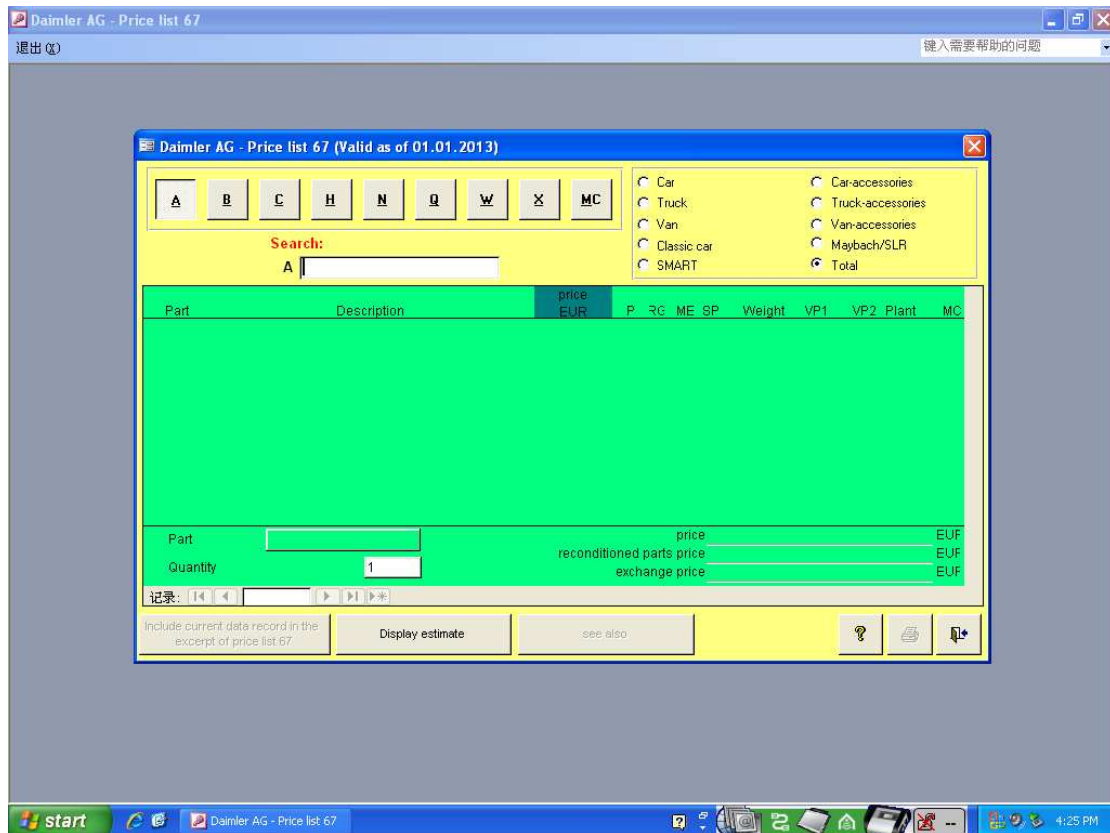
Daimler AG - Price list 67

退出(X)

键入需要帮助的问题

Daimler AG - Price list 67 (Valid as of 01.01.2013)

A B C H N Q W X MC

Search:

A

Car
Truck
Van
Classic car
SMART

Car-accessories
Truck-accessories
Van-accessories
Maybach/SLR
Total

| Part | Description | price EUR | P | RG | ME | SP | Weight | VP1 | VP2 | Plant | MC |
|---|---|---|---|---|---|---|---|---|---|---|---|

Part

Quantity 1

price EUF
reconditioned parts price EUF
exchange price EUF

记录:

Include current data record in the excerpt of price list 67

Display estimate

see also

start

Daimler AG - Price list 67

4:25 PM